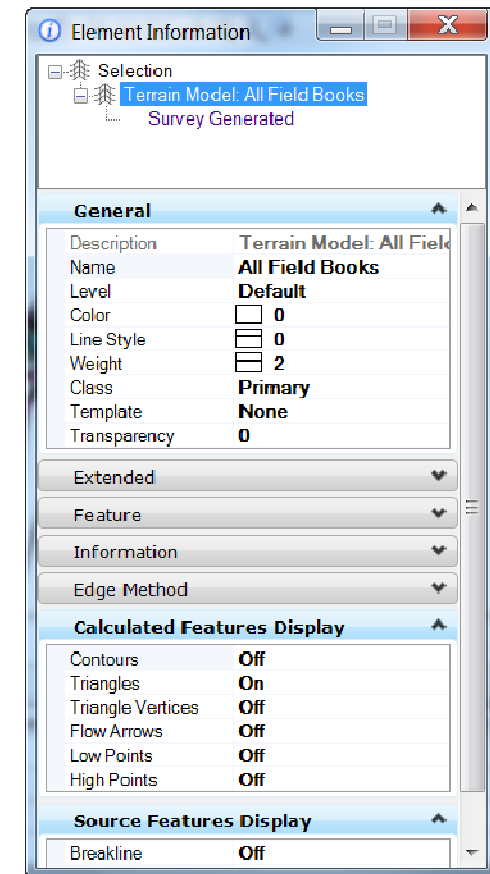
Element Information

Selection
Terrain Model: All Field Books
Survey Generated

General

| | |
|---|---|
| Description | Terrain Model: All Fielc |
| Name | All Field Books |
| Level | Default |
| Color | 0 |
| Line Style | 0 |
| Weight | 2 |
| Class | Primary |
| Template | None |
| Transparency | 0 |

Extended

Feature

Information

Edge Method

Calculated Features Display

| | |
|---|---|
| Contours | Off |
| Triangles | On |
| Triangle Vertices | Off |
| Flow Arrows | Off |
| Low Points | Off |
| High Points | Off |

Source Features Display

| | |
|---|---|
| Breakline | Off |